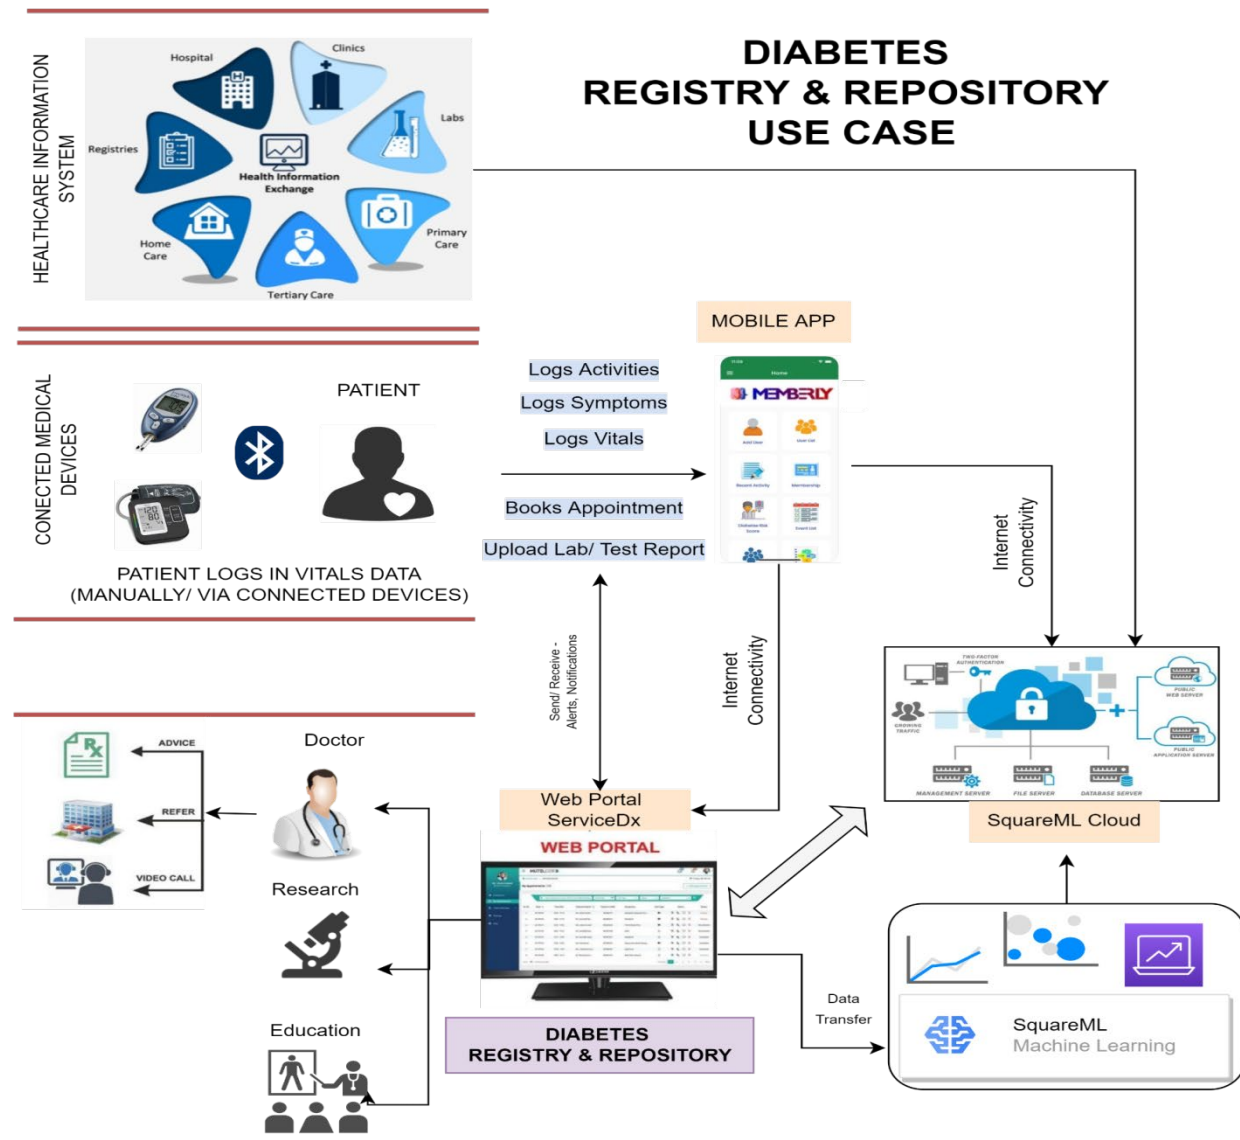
DIABETES
REGISTRY & REPOSITORY
USE CASE

HEALTHCARE INFORMATION SYSTEM

Hospital
Clinics
Labs
Registries
Health Information Exchange
Home Care
Primary Care
Tertiary Care

CONECTED MEDICAL DEVICES

PATIENT

PATIENT LOGS IN VITALS DATA
(MANUALLY/ VIA CONNECTED DEVICES)

MOBILE APP

Logs Activities
Logs Symptoms
Logs Vitals
Books Appointment
Upload Lab/ Test Report

MEMBERLY

Internet Connectivity

Send/ Receive - Alerts, Notifications

Internet Connectivity

TWO-FACTOR AUTHENTICATION
GROWING TRAFFIC
PUBLIC WEB SERVER
PUBLIC APPLICATION SERVER
MANAGEMENT SERVER
FILE SERVER
DATABASE SERVER

SquareML Cloud

Doctor
ADVICE
REFER
VIDEO CALL

Research

Education

Web Portal
ServiceDx

WEB PORTAL

DIABETES
REGISTRY & REPOSITORY

Data Transfer

SquareML
Machine Learning